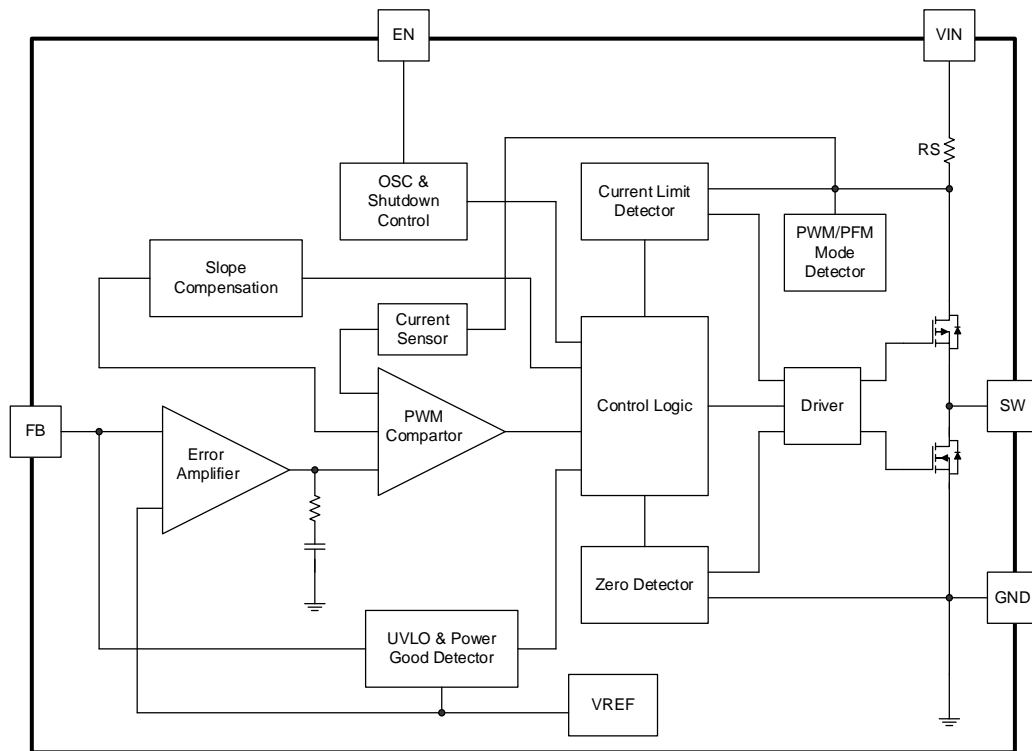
EN

VIN

RS

OSC & Shutdown Control

Current Limit Detector

PWM/PFM Mode Detector

Slope Compensation

Current Sensor

FB

Error Amplifier

PWM Compartor

Control Logic

Driver

SW

Zero Detector

GND

UVLO & Power Good Detector

VREF